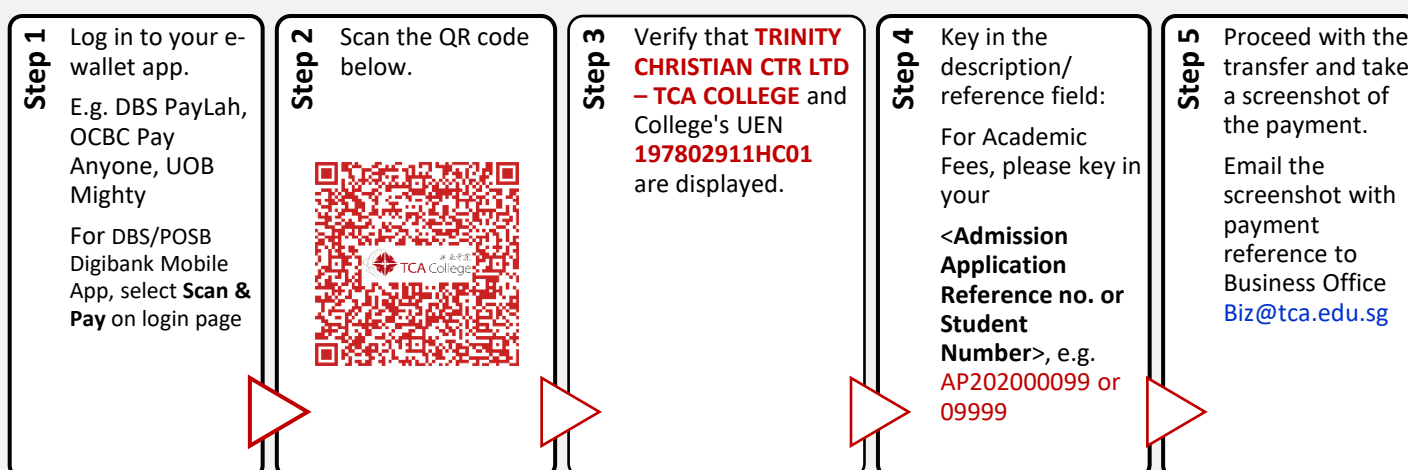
Step 1 Log in to your e-wallet app.

E.g. DBS PayLah, OCBC Pay Anyone, UOB Mighty

For DBS/POSB Digibank Mobile App, select **Scan & Pay** on login page

Step 2 Scan the QR code below.

TCA College

Step 3 Verify that **TRINITY CHRISTIAN CTR LTD – TCA COLLEGE** and College's UEN **197802911HC01** are displayed.

Step 4 Key in the description/ reference field:

For Academic Fees, please key in your

<**Admission Application Reference no. or Student Number**>, e.g. AP202000099 or 09999

Step 5 Proceed with the transfer and take a screenshot of the payment.

Email the screenshot with payment reference to Business Office Biz@tca.edu.sg